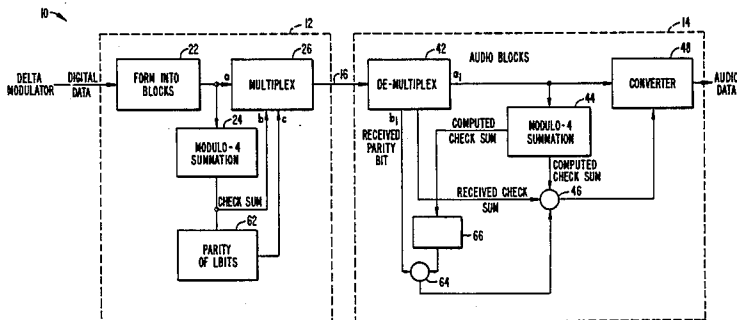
10

12

14

22

26

42

48

DELTA MODULATOR

DIGITAL DATA

FORM INTO BLOCKS

a

MULTIPLEX

16

DE-MULTIPLEX

AUDIO BLOCKS

$a_1$

CONVERTER

AUDIO DATA

24

b

c

MODULO-4 SUMMATION

CHECK SUM

62

PARITY OF LBITS

RECEIVED PARITY BIT

$b_1$

COMPUTED CHECK SUM

44

MODULO-4 SUMMATION

COMPUTED CHECK SUM

RECEIVED CHECK SUM

46

66

64